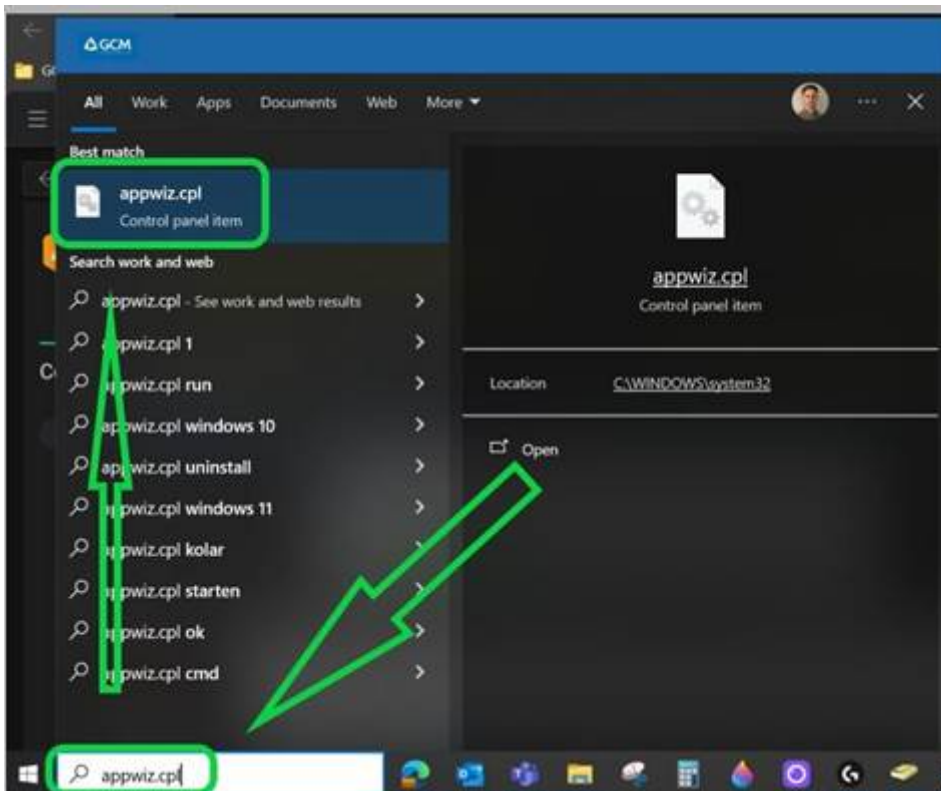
GCM

All Work Apps Documents Web More

Best match

appwiz.cpl
Control panel item

Search work and web

appwiz.cpl - See work and web results

appwiz.cpl 1

appwiz.cpl run

appwiz.cpl windows 10

appwiz.cpl uninstall

appwiz.cpl windows 11

appwiz.cpl kolar

appwiz.cpl starten

appwiz.cpl ok

appwiz.cpl cmd

appwiz.cpl
Control panel item

Location C:\WINDOWS\system32

Open

appwiz.cpl